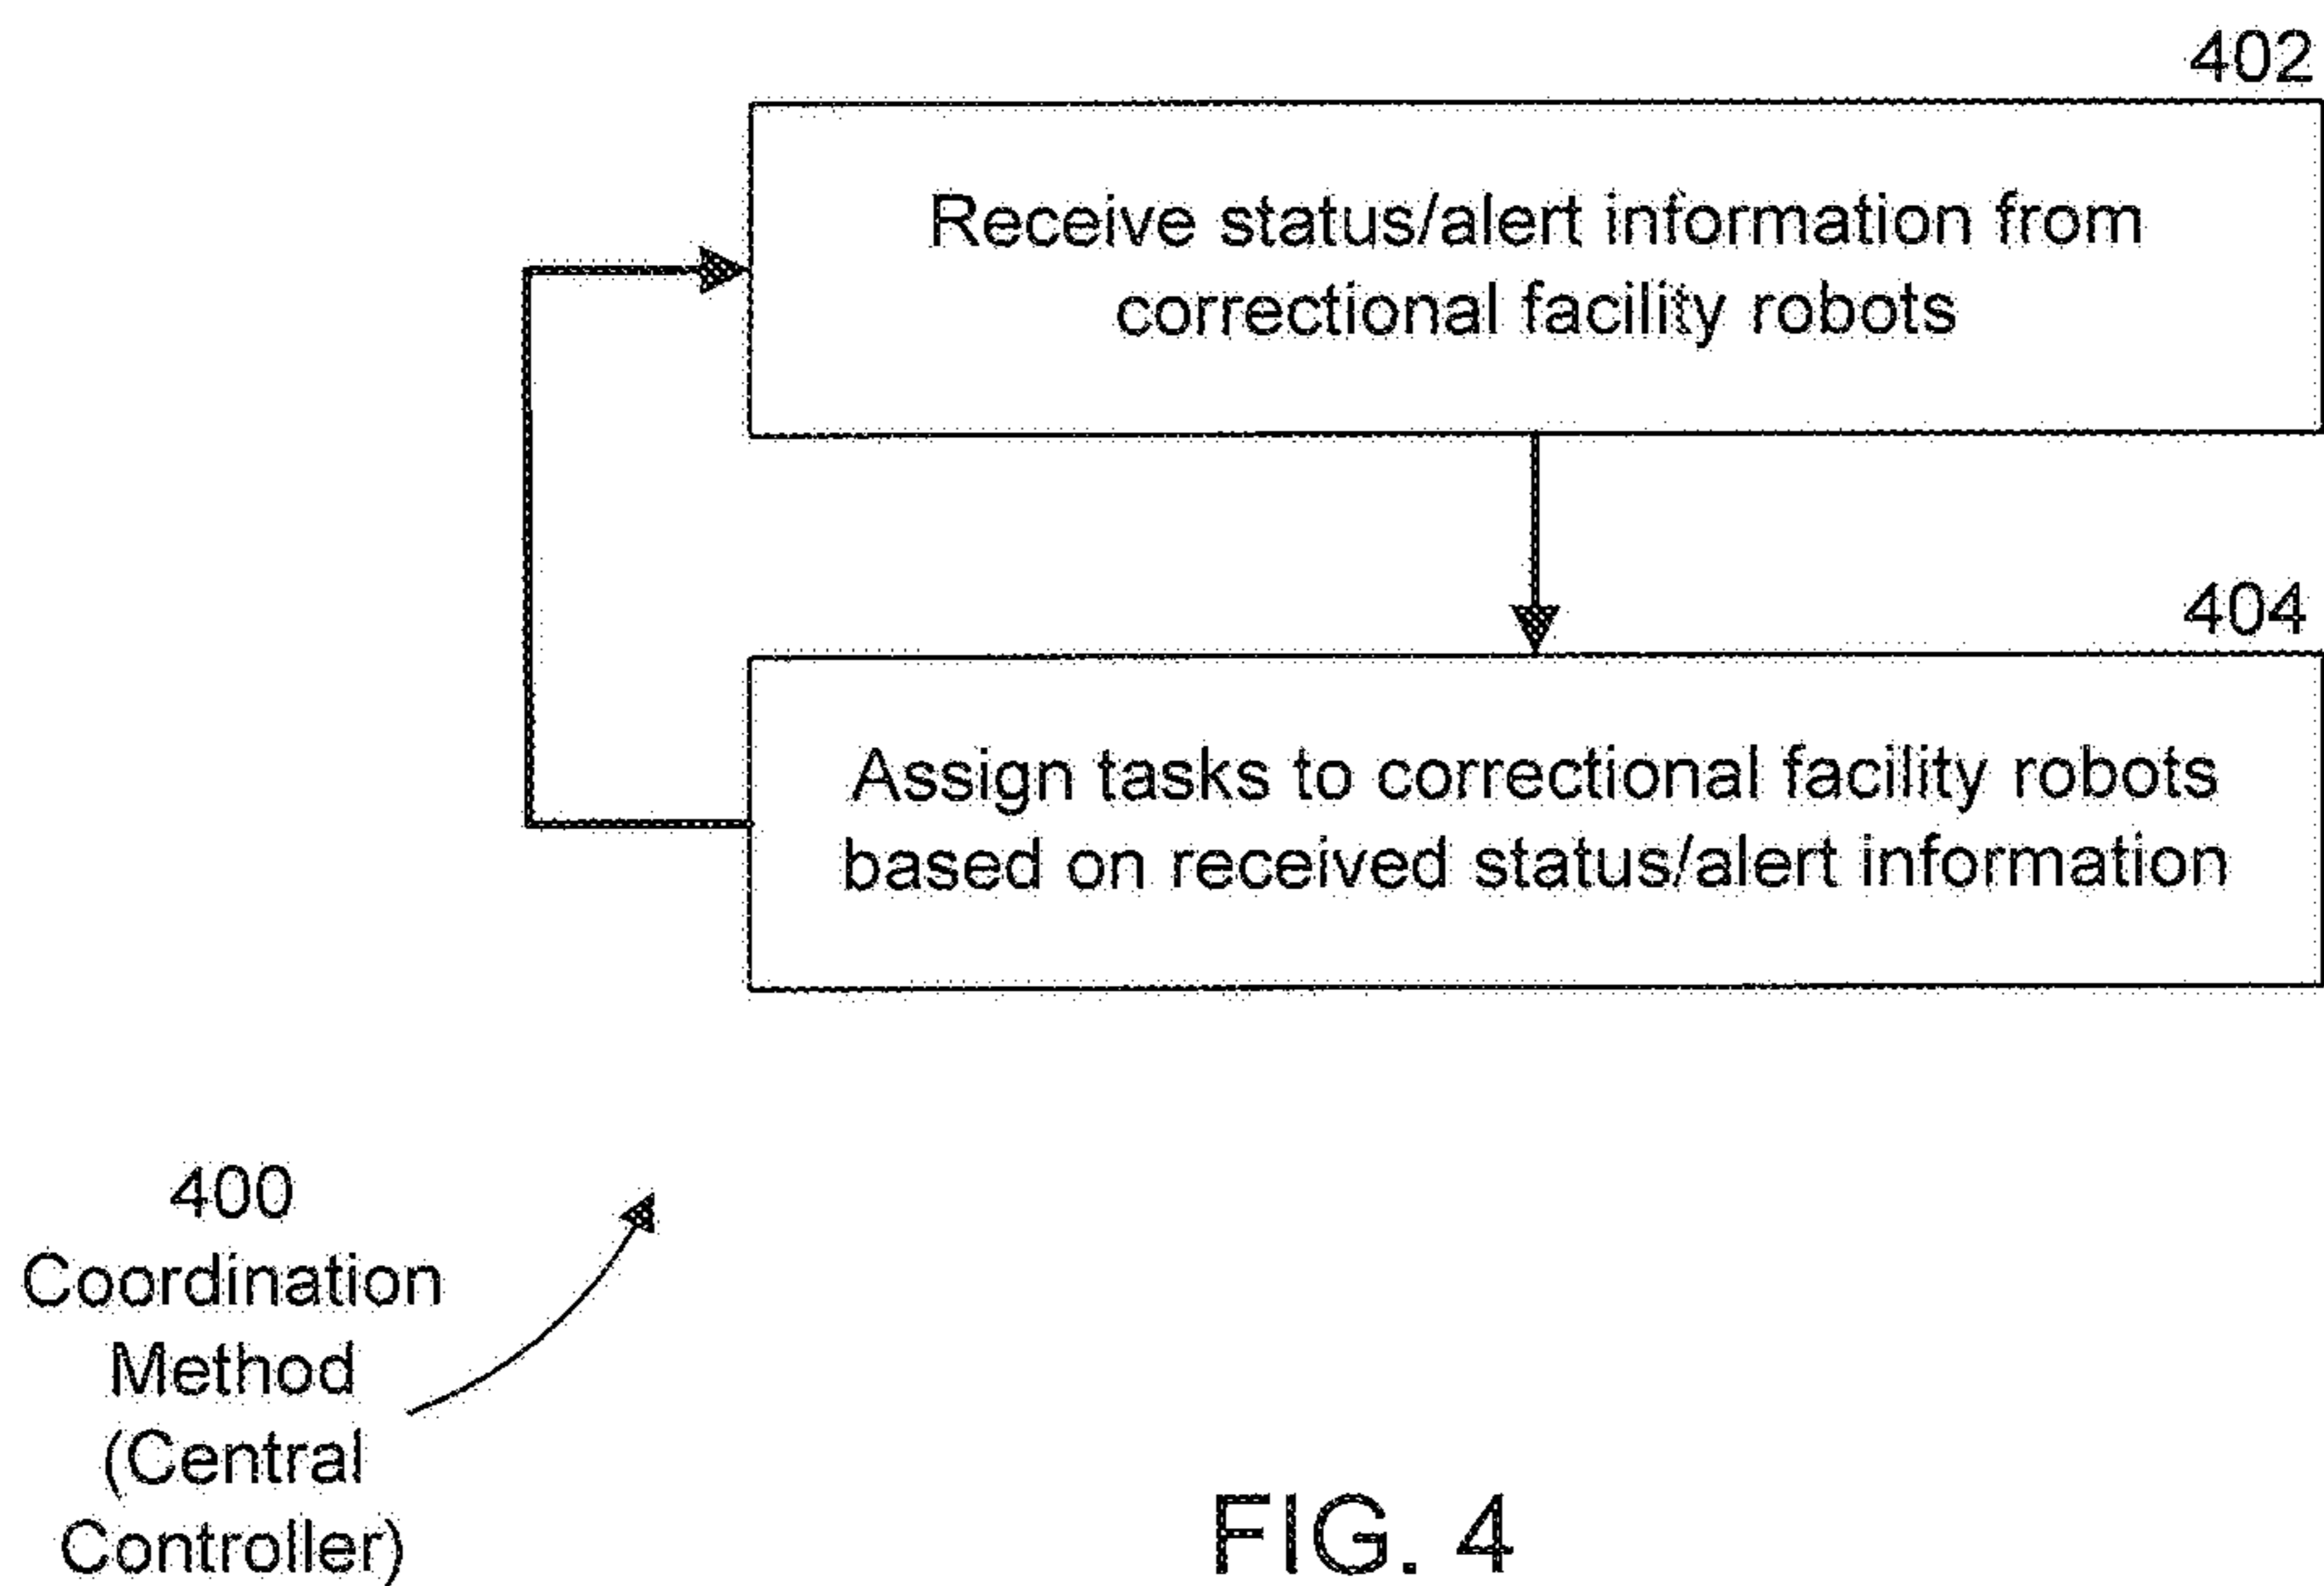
402

Receive status/alert information from correctional facility robots

404

Assign tasks to correctional facility robots based on received status/alert information

400 Coordination Method (Central Controller)

FIG. 4